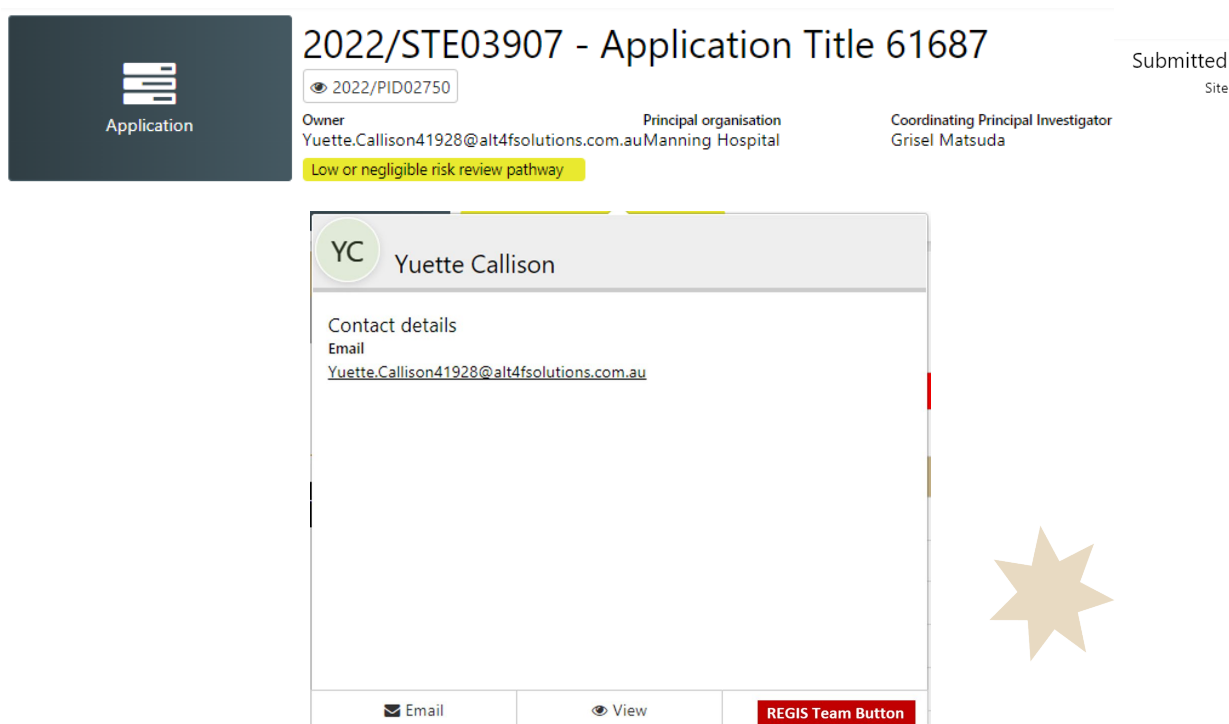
Application

2022/STE03907 - Application Title 61687

2022/PID02750

Owner
Yuette.Callison41928@alt4fsolutions.com.au

Principal organisation
Manning Hospital

Coordinating Principal Investigator
Grisel Matsuda

Submitted
Site

Low or negligible risk review pathway

YC
Yuette Callison

Contact details
Email
Yuette.Callison41928@alt4fsolutions.com.au

Email
View
REGIS Team Button